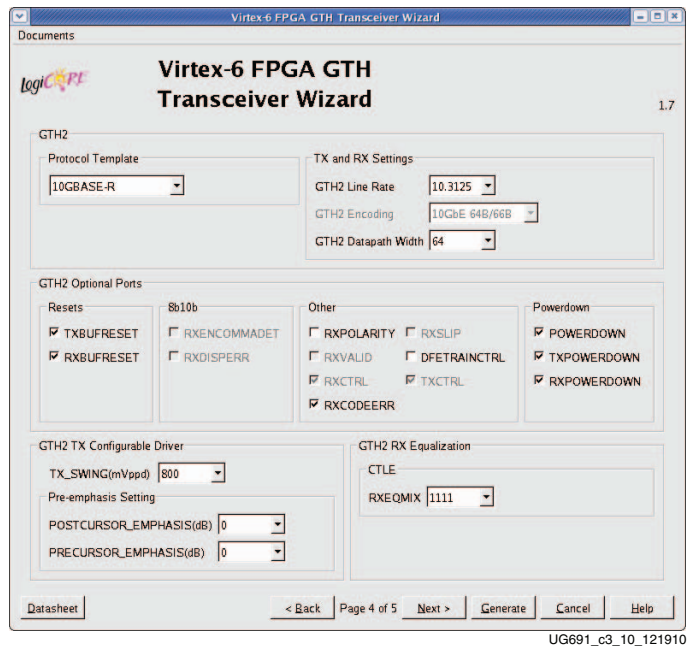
Virtex-6 FPGA GTH Transceiver Wizard

Documents

LogiCORE

Virtex-6 FPGA GTH Transceiver Wizard

1.7

GTH2

Protocol Template

10GBASE-R

TX and RX Settings

GTH2 Line Rate 10.3125

GTH2 Encoding 10GbE 64B/66B

GTH2 Datapath Width 64

GTH2 Optional Ports

Resets

TXBUFRESET

RXBUFRESET

8b10b

RXENCOMMADET

RXDISPERR

Other

RXPOLARITY

RXSLIP

RXVALID

DFETRAINCTRL

RXCTRL

TXCTRL

RXCODEERR

Powerdown

POWERDOWN

TXPOWERDOWN

RXPOWERDOWN

GTH2 TX Configurable Driver

TX_SWING(mVppd) 800

Pre-emphasis Setting

POSTCURSOR_EMPHASIS(dB) 0

PRECURSOR_EMPHASIS(dB) 0

GTH2 RX Equalization

CTLE

RXEQMIX 1111

Datasheet

< Back

Page 4 of 5

Next >

Generate

Cancel

Help

UG691_c3_10_121910